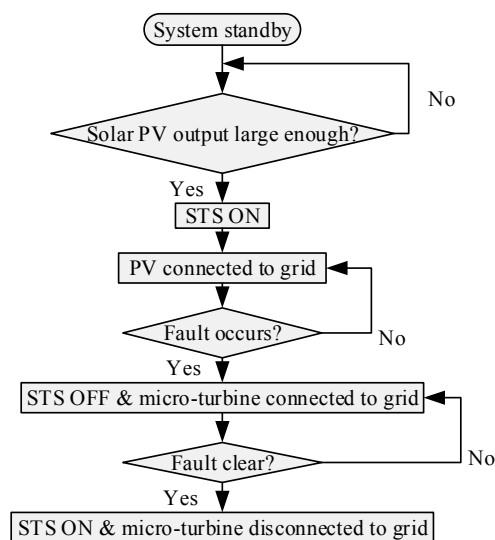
System standby

Solar PV output large enough?

No

Yes

STS ON

PV connected to grid

Fault occurs?

No

Yes

STS OFF & micro-turbine connected to grid

Fault clear?

No

Yes

STS ON & micro-turbine disconnected to grid